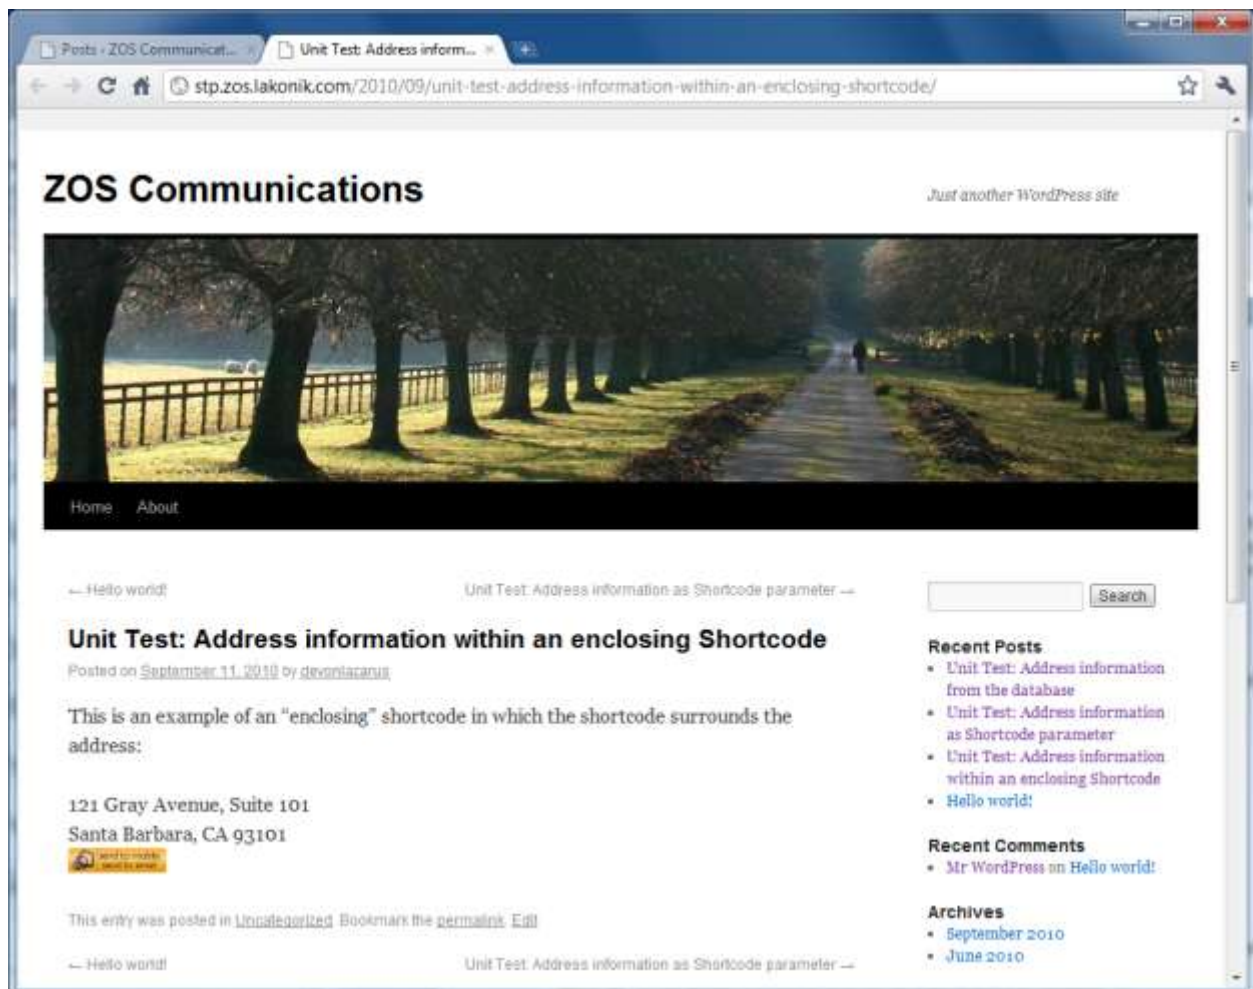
Posts · ZOS Communicat... ×
Unit Test: Address inform... ×

stp.zos.lakonik.com/2010/09/unit-test-address-information-within-an-enclosing-shortcode/

ZOS Communications

Just another WordPress site

Home About

← Hello world!

Unit Test: Address information as Shortcode parameter →

Unit Test: Address information within an enclosing Shortcode

Posted on September 11, 2010 by devonlazarus

This is an example of an "enclosing" shortcode in which the shortcode surrounds the address:

121 Gray Avenue, Suite 101
Santa Barbara, CA 93101

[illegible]

This entry was posted in Uncategorized. Bookmark the permalink. Edit

← Hello world!

Unit Test: Address information as Shortcode parameter →

Search

Recent Posts

- Unit Test: Address information from the database
- Unit Test: Address information as Shortcode parameter
- Unit Test: Address information within an enclosing Shortcode
- Hello world!

Recent Comments

- Mr WordPress on Hello world!

Archives

- September 2010
- June 2010